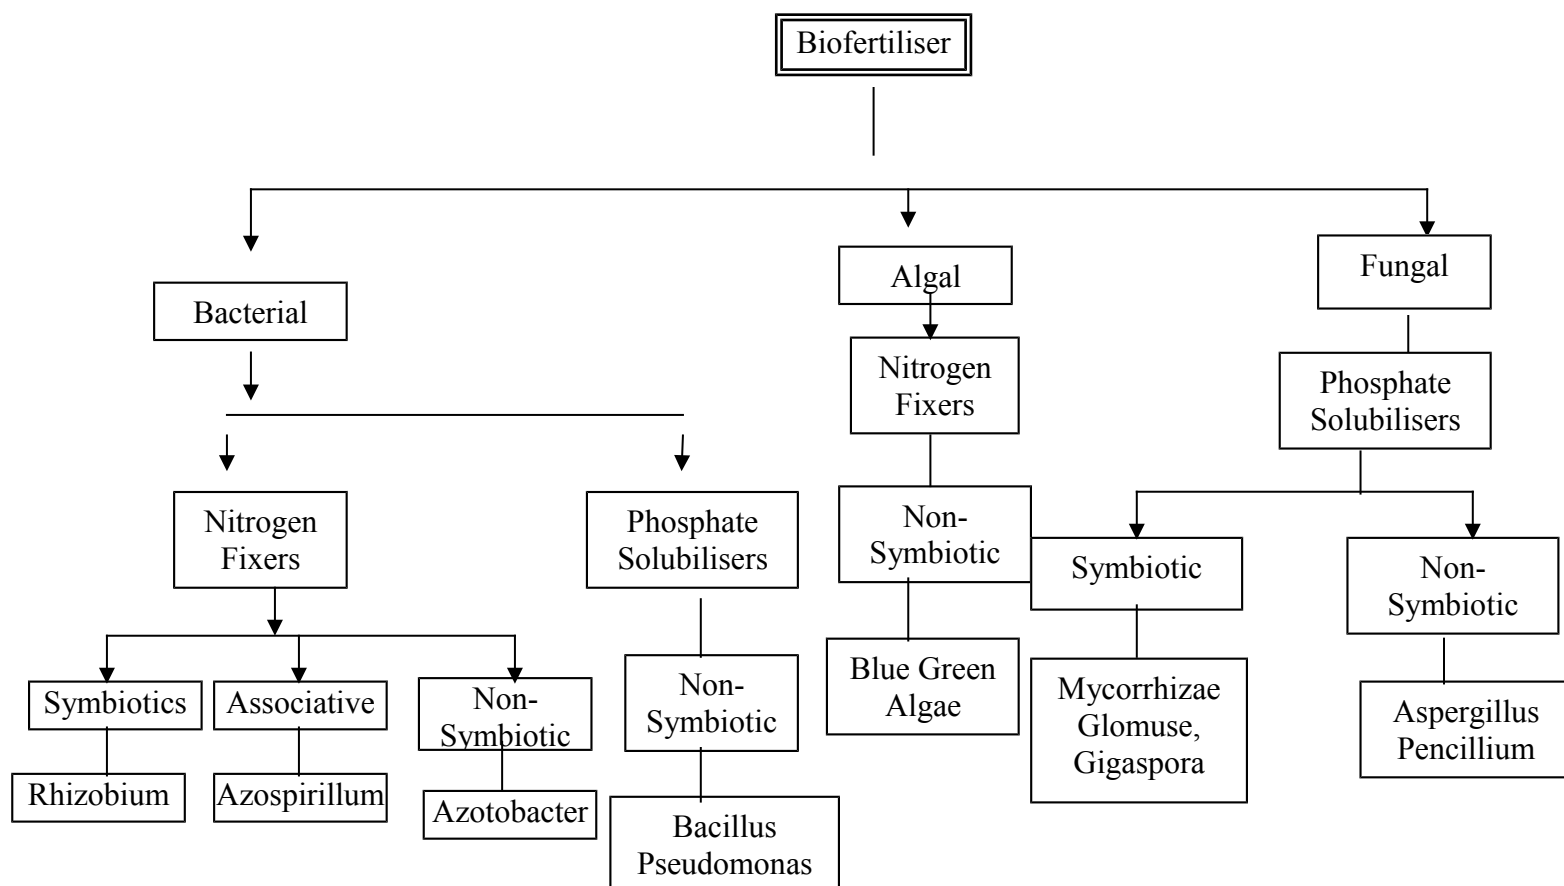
Biofertiliser

Bacterial

Algal

Fungal

Nitrogen Fixers

Phosphate Solubilisers

Nitrogen Fixers

Phosphate Solubilisers

Non-Symbiotic

Symbiotic

Non-Symbiotic

Symbiotics

Associative

Non-Symbiotic

Non-Symbiotic

Blue Green Algae

Mycorrhizae Glomuse, Gigaspora

Aspergillus Pencillium

Rhizobium

Azospirillum

Azotobacter

Bacillus Pseudomonas